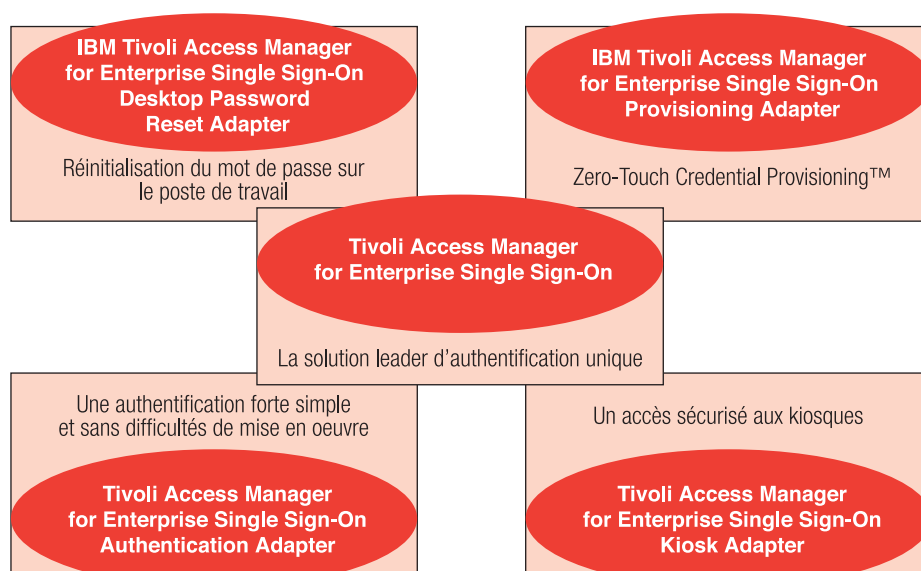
IBM Tivoli Access Manager for Enterprise Single Sign-On Desktop Password Reset Adapter

Réinitialisation du mot de passe sur le poste de travail

IBM Tivoli Access Manager for Enterprise Single Sign-On Provisioning Adapter

Zero-Touch Credential Provisioning™

Tivoli Access Manager for Enterprise Single Sign-On

La solution leader d'authentification unique

Une authentification forte simple et sans difficultés de mise en oeuvre

Tivoli Access Manager for Enterprise Single Sign-On Authentication Adapter

Un accès sécurisé aux kiosques

Tivoli Access Manager for Enterprise Single Sign-On Kiosk Adapter